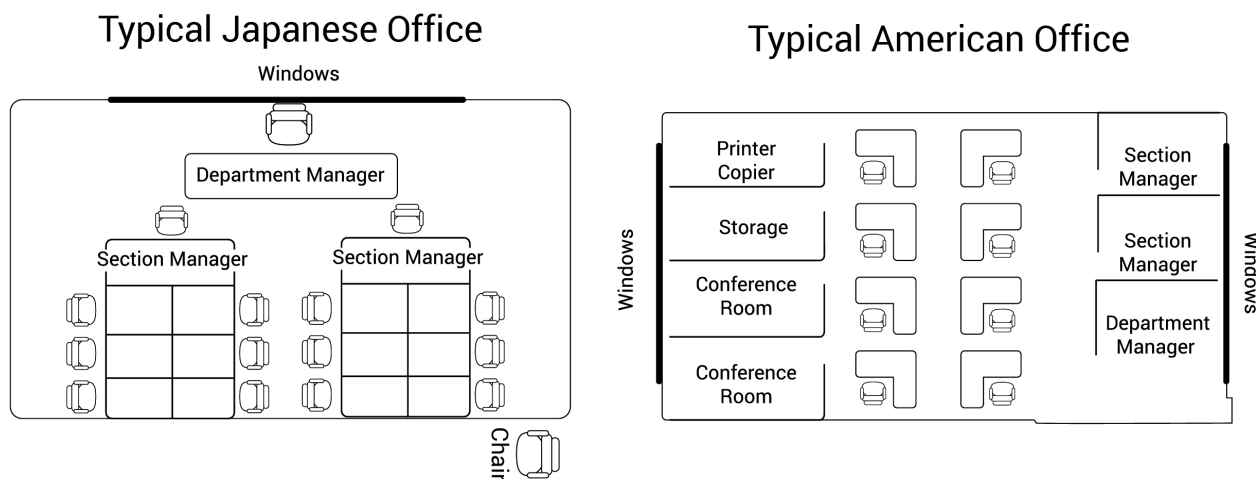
Typical Japanese Office

Windows

Department Manager

Section Manager

Section Manager

Chair

Typical American Office

Windows

Printer Copier

Storage

Conference Room

Conference Room

Section Manager

Section Manager

Department Manager

Windows